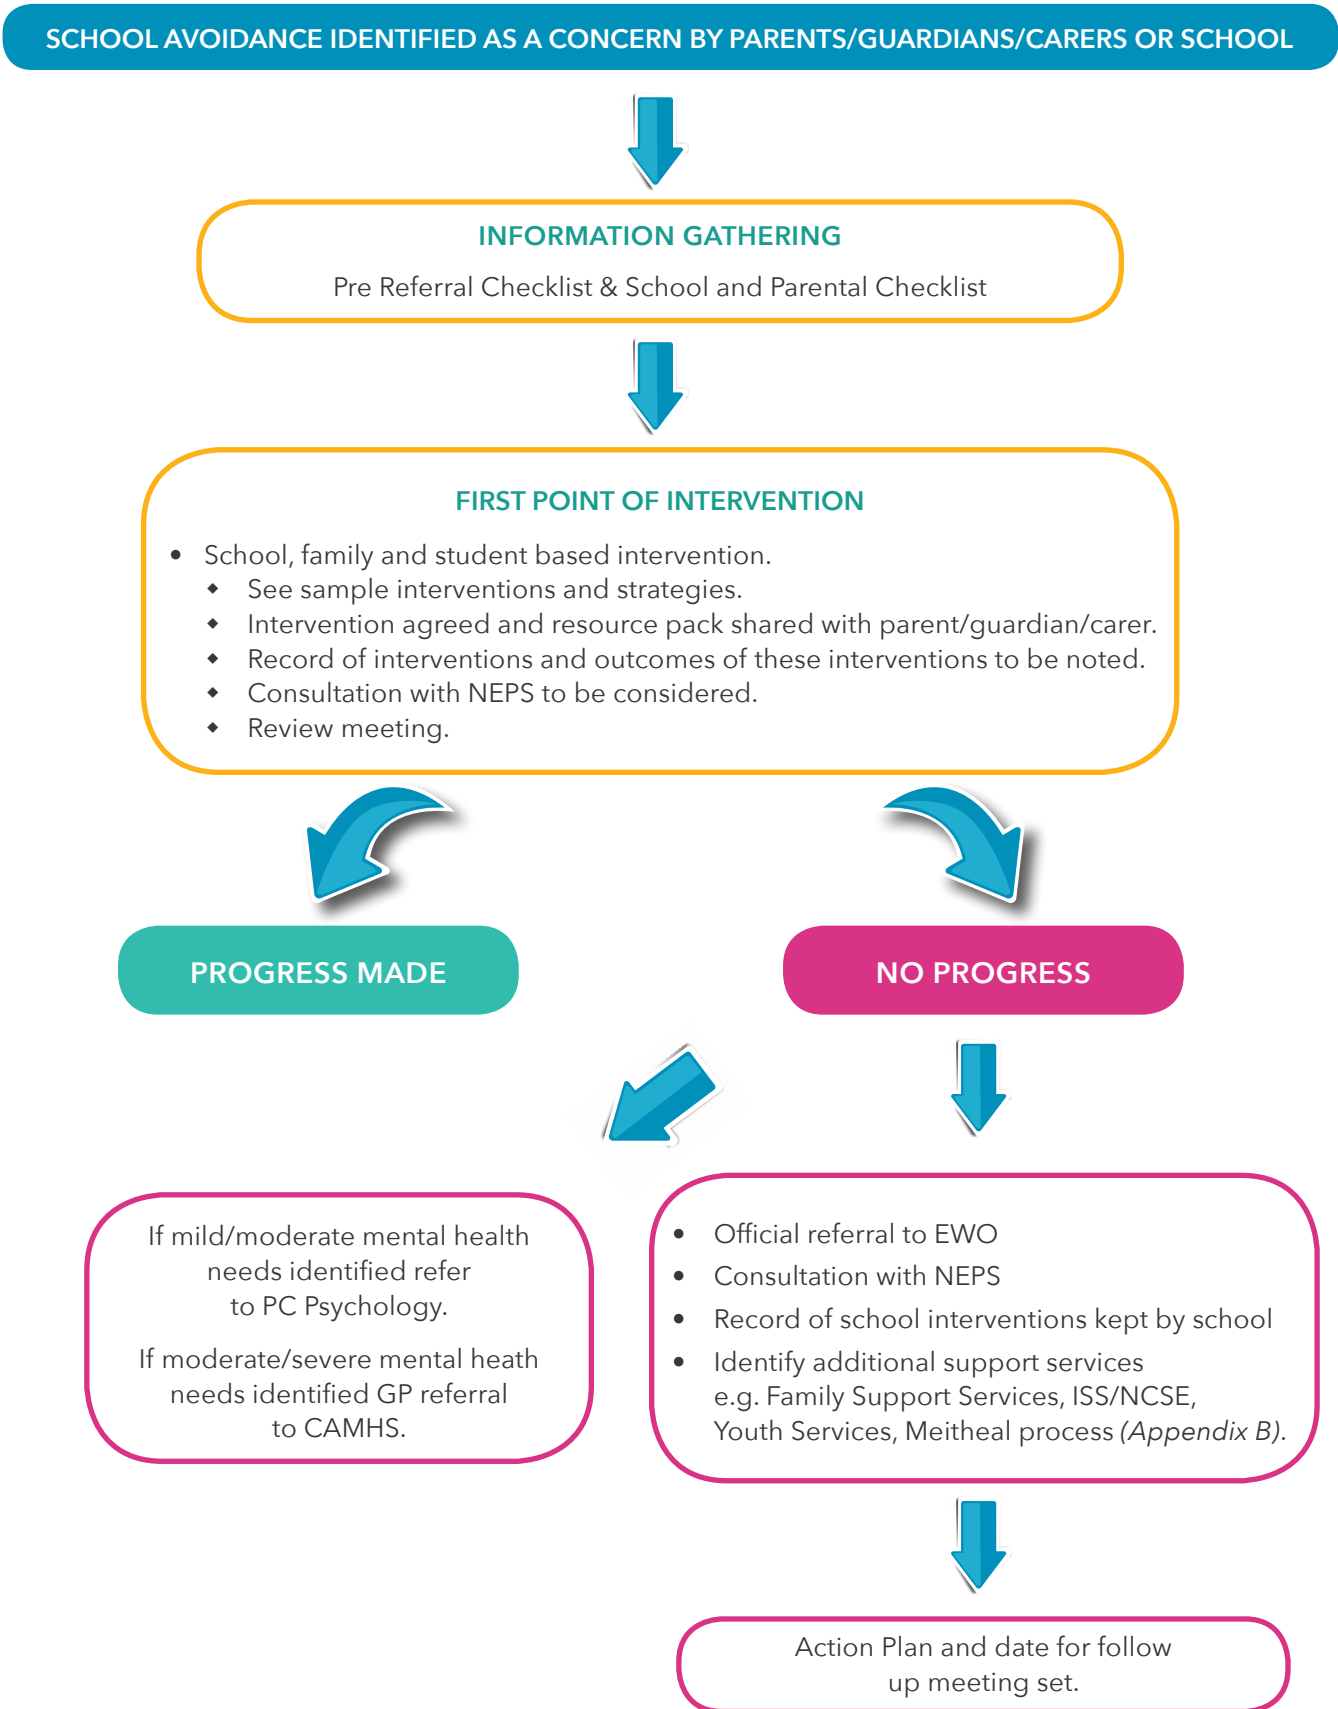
SCHOOL AVOIDANCE IDENTIFIED AS A CONCERN BY PARENTS/GUARDIANS/CARERS OR SCHOOL

INFORMATION GATHERING

Pre Referral Checklist & School and Parental Checklist

FIRST POINT OF INTERVENTION

- School, family and student based intervention.
  - See sample interventions and strategies.
  - Intervention agreed and resource pack shared with parent/guardian/carer.
  - Record of interventions and outcomes of these interventions to be noted.
  - Consultation with NEPS to be considered.
  - Review meeting.

PROGRESS MADE

NO PROGRESS

If mild/moderate mental health needs identified refer to PC Psychology.

If moderate/severe mental heath needs identified GP referral to CAMHS.

- Official referral to EWO
- Consultation with NEPS
- Record of school interventions kept by school
- Identify additional support services e.g. Family Support Services, ISS/NCSE, Youth Services, Meitheal process *(Appendix B)*.

Action Plan and date for follow up meeting set.